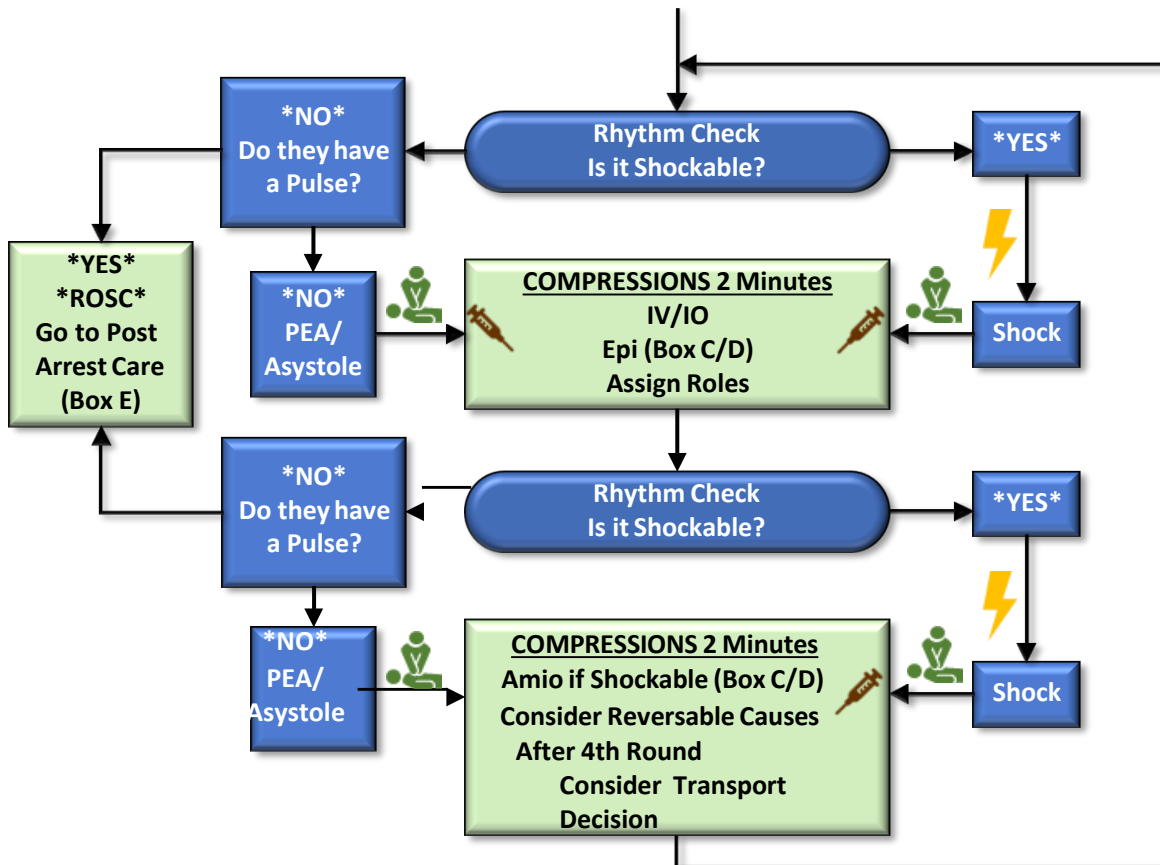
Rhythm Check
Is it Shockable?

*NO*
Do they have a Pulse?

*YES*

*YES*
*ROSC*
Go to Post Arrest Care
(Box E)

*NO*
PEA/
Asystole

COMPRESSIONS 2 Minutes
IV/IO
Epi (Box C/D)
Assign Roles

Shock

Rhythm Check
Is it Shockable?

*NO*
Do they have a Pulse?

*YES*

*NO*
PEA/
Asystole

COMPRESSIONS 2 Minutes
Amio if Shockable (Box C/D)
Consider Reversable Causes
After 4th Round
Consider Transport
Decision

Shock